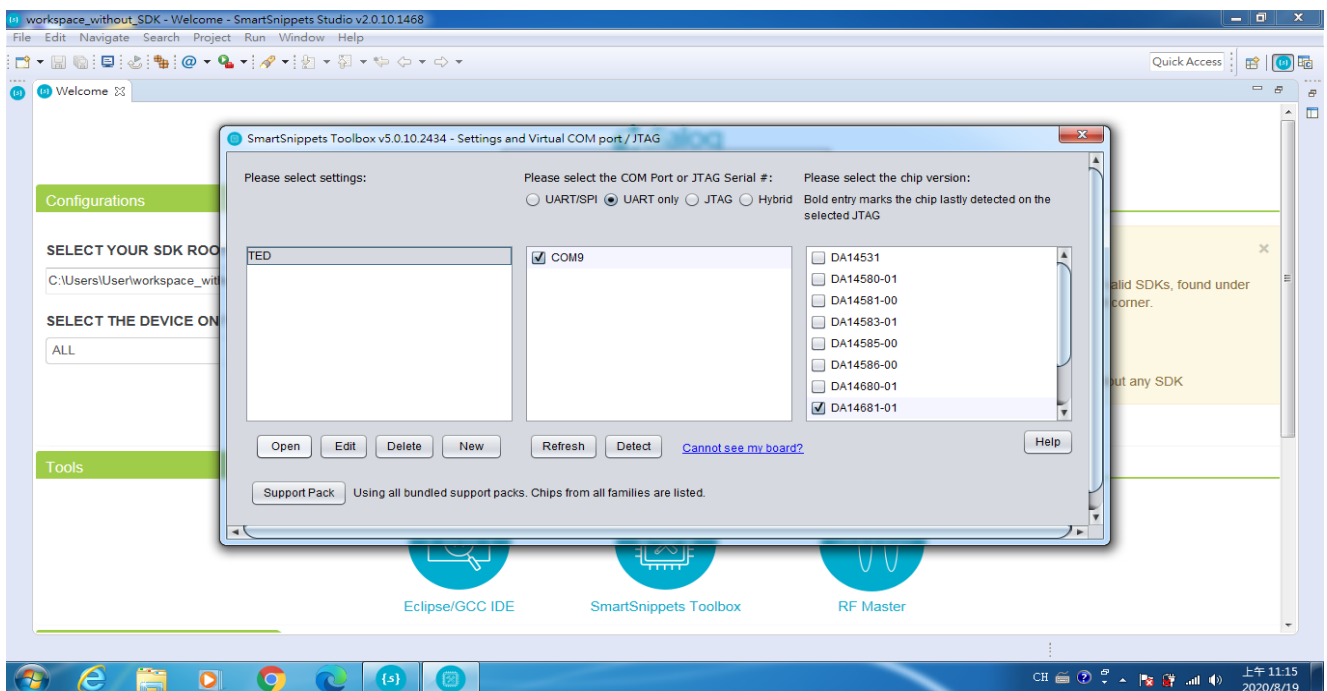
workspace_without_SDK - Welcome - SmartSnippets Studio v2.0.10.1468

File Edit Navigate Search Project Run Window Help

Quick Access

Welcome

Configurations

SELECT YOUR SDK ROO

C:\Users\User\workspace_wit

SELECT THE DEVICE ON

ALL

Tools

alid SDKs, found under corner.

out any SDK

Eclipse/GCC IDE

SmartSnippets Toolbox

RF Master

SmartSnippets Toolbox v5.0.10.2434 - Settings and Virtual COM port / JTAG

Please select settings:

Please select the COM Port or JTAG Serial #:

UART/SPI UART only JTAG Hybrid

Please select the chip version:

Bold entry marks the chip lastly detected on the selected JTAG

TED

COM9

DA14531
DA14580-01
DA14581-00
DA14583-01
DA14585-00
DA14586-00
DA14680-01
DA14681-01

Open Edit Delete New

Refresh Detect

Cannot see my board?

Help

Support Pack

Using all bundled support packs. Chips from all families are listed.

CH

上午 11:15
2020/8/19